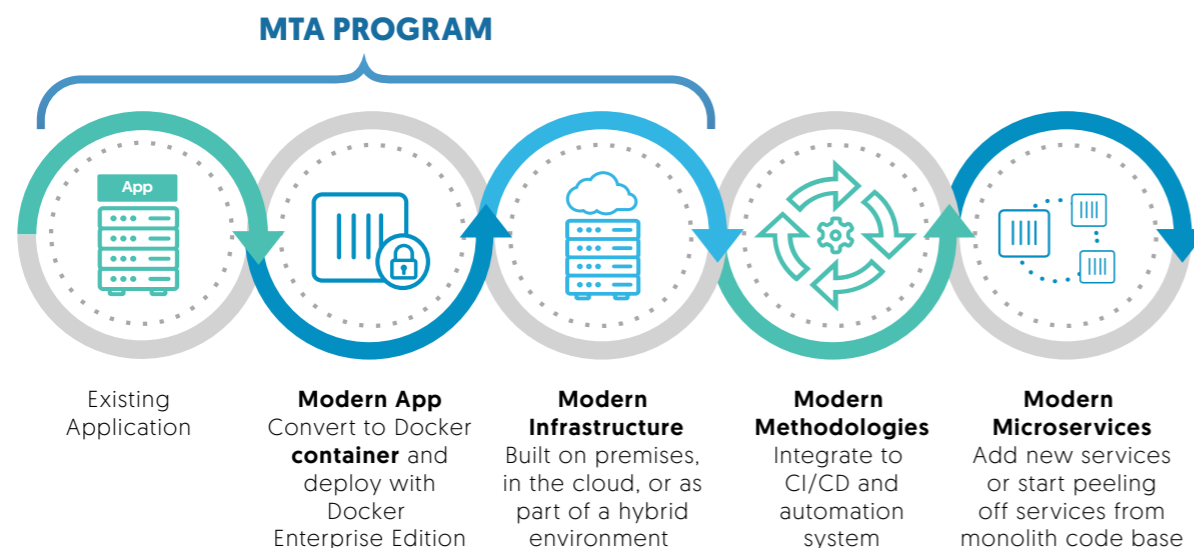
MTA PROGRAM

App

Existing Application

Modern App
Convert to Docker container and deploy with Docker Enterprise Edition

Modern Infrastructure
Built on premises, in the cloud, or as part of a hybrid environment

Modern Methodologies
Integrate to CI/CD and automation system

Modern Microservices
Add new services or start peeling off services from monolith code base